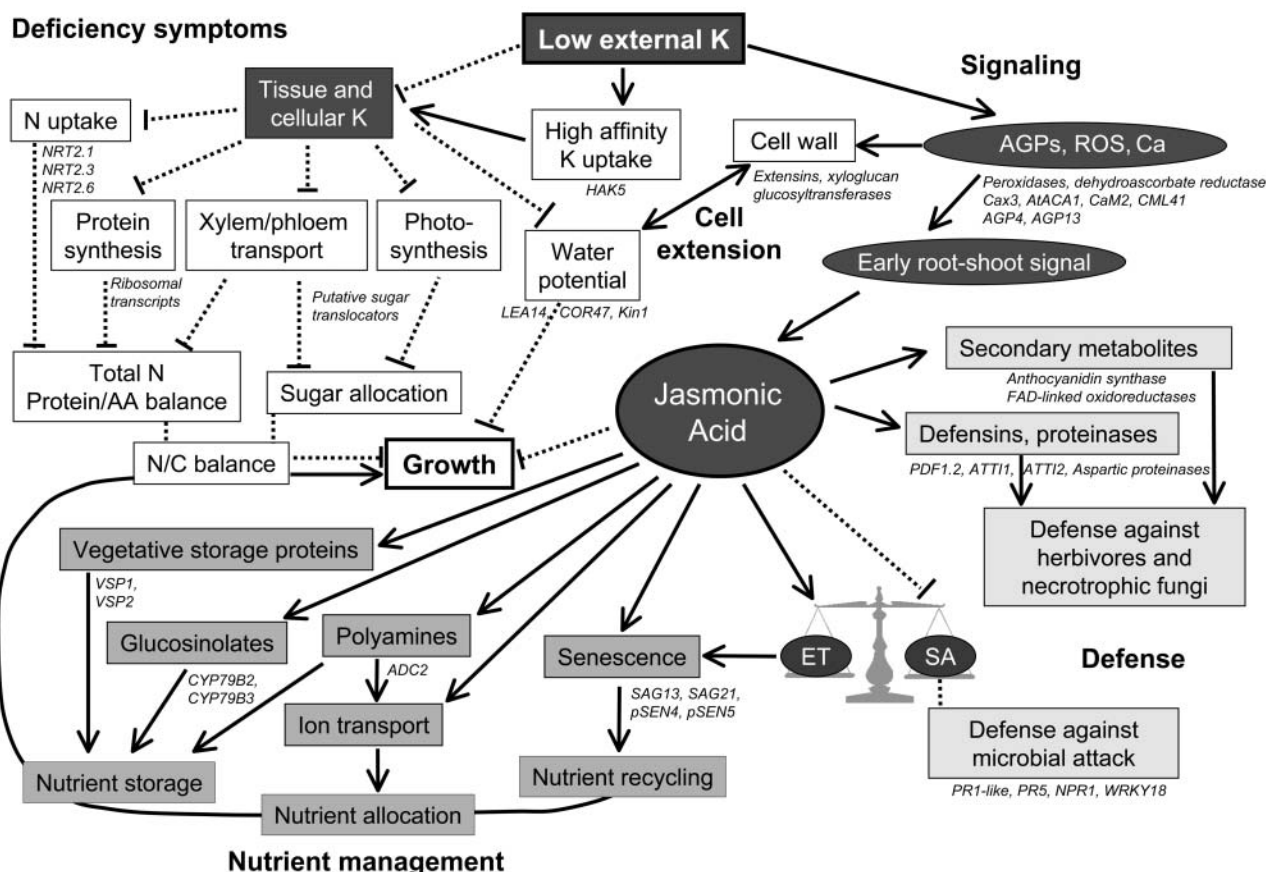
Deficiency symptoms

Low external K

Signaling

Tissue and cellular K

N uptake

NRT2.1
NRT2.3
NRT2.6

High affinity K uptake

HAK5

Cell wall

AGPs, ROS, Ca

Extensins, xyloglucan glucosyltransferases

Peroxidases, dehydroascorbate reductase
Cax3, AtACA1, CaM2, CML41
AGP4, AGP13

Protein synthesis

Xylem/phloem transport

Photo-synthesis

Water potential

Cell extension

Early root-shoot signal

Ribosomal transcripts

Putative sugar translocators

LEA14, COR47, Kin1

Total N
Protein/AA balance

Sugar allocation

Jasmonic Acid

Secondary metabolites

Anthocyanidin synthase
FAD-linked oxidoreductases

Defensins, proteinases

PDF1.2, ATTI1, ATTI2, Aspartic proteinases

N/C balance

Growth

Defense against herbivores and necrotrophic fungi

Vegetative storage proteins

VSP1,
VSP2

Glucosinolates

Polyamines

ADC2

CYP79B2,
CYP79B3

Senescence

ET

SA

Defense

Ion transport

SAG13, SAG21,
pSEN4, pSEN5

Defense against microbial attack

Nutrient storage

Nutrient recycling

Nutrient allocation

PR1-like, PR5, NPR1, WRKY18

Nutrient management